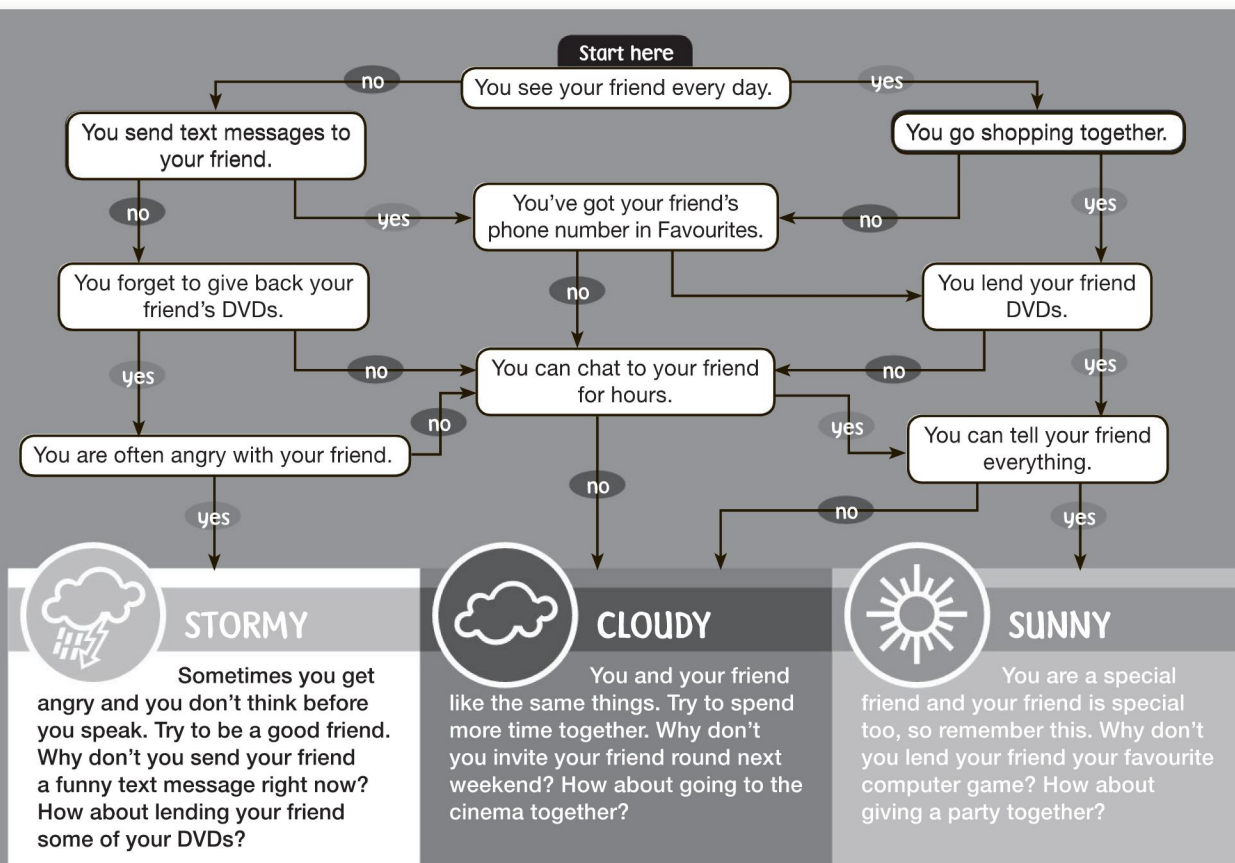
Start here

You see your friend every day.

no

yes

You send text messages to your friend.

You go shopping together.

no

yes

You've got your friend's phone number in Favourites.

no

yes

You forget to give back your friend's DVDs.

no

You lend your friend DVDs.

yes

no

You can chat to your friend for hours.

no

yes

no

yes

You are often angry with your friend.

You can tell your friend everything.

yes

no

no

yes

STORMY

Sometimes you get angry and you don't think before you speak. Try to be a good friend. Why don't you send your friend a funny text message right now? How about lending your friend some of your DVDs?

CLOUDY

You and your friend like the same things. Try to spend more time together. Why don't you invite your friend round next weekend? How about going to the cinema together?

SUNNY

You are a special friend and your friend is special too, so remember this. Why don't you lend your friend your favourite computer game? How about giving a party together?